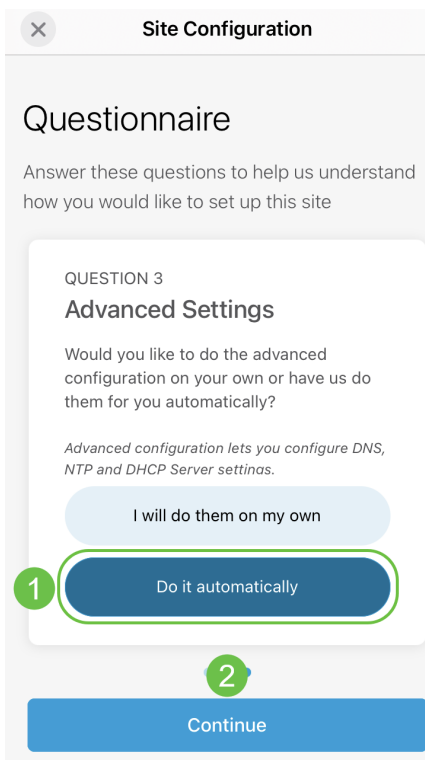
Site Configuration

Questionnaire

Answer these questions to help us understand how you would like to set up this site

QUESTION 3

Advanced Settings

Would you like to do the advanced configuration on your own or have us do them for you automatically?

*Advanced configuration lets you configure DNS, NTP and DHCP Server settings.*

I will do them on my own

1

Do it automatically

2

Continue